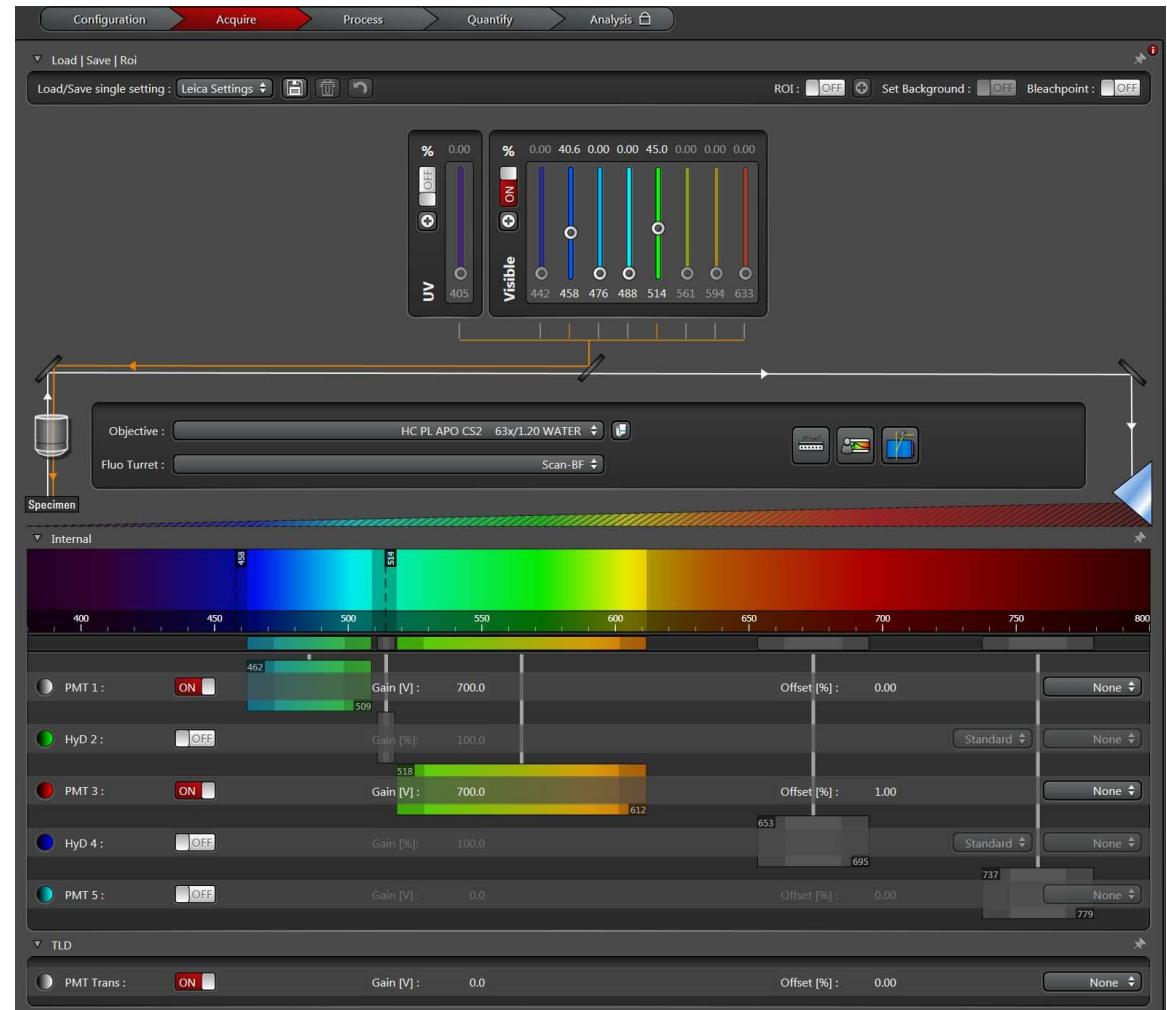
Configuration Acquire Process Quantify Analysis

Load | Save | Roi

Load/Save single setting : Leica Settings

ROI : OFF Set Background : OFF Bleachpoint : OFF

% 0.00
OFF
UV
405

% 0.00 40.6 0.00 0.00 45.0 0.00 0.00 0.00
ON
Visible
442 458 476 488 514 561 594 633

Objective : HC PL APO CS2 63x/1.20 WATER
Fluo Turret : Scan-BF

Specimen

Internal

458 514

400 450 500 550 600 650 700 750 800

462 509
PMT 1 : ON Gain [V] : 700.0 Offset [%] : 0.00 None

HyD 2 : OFF Gain [%]: 100.0 Standard None

518 612
PMT 3 : ON Gain [V] : 700.0 Offset [%] : 1.00 None

653 695
HyD 4 : OFF Gain [%]: 100.0 Standard None

737 779
PMT 5 : OFF Gain [V] : 0.0 Offset [%] : 0.00 None

TLD

PMT Trans : ON Gain [V] : 0.0 Offset [%] : 0.00 None